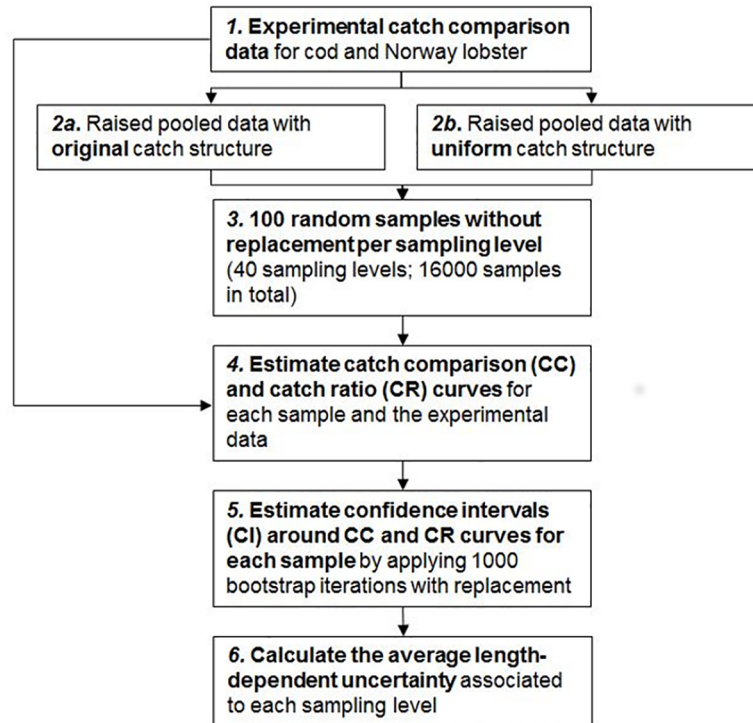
1. Experimental catch comparison data for cod and Norway lobster

2a. Raised pooled data with original catch structure

2b. Raised pooled data with uniform catch structure

3. 100 random samples without replacement per sampling level (40 sampling levels; 16000 samples in total)

4. Estimate catch comparison (CC) and catch ratio (CR) curves for each sample and the experimental data

5. Estimate confidence intervals (CI) around CC and CR curves for each sample by applying 1000 bootstrap iterations with replacement

6. Calculate the average length-dependent uncertainty associated to each sampling level